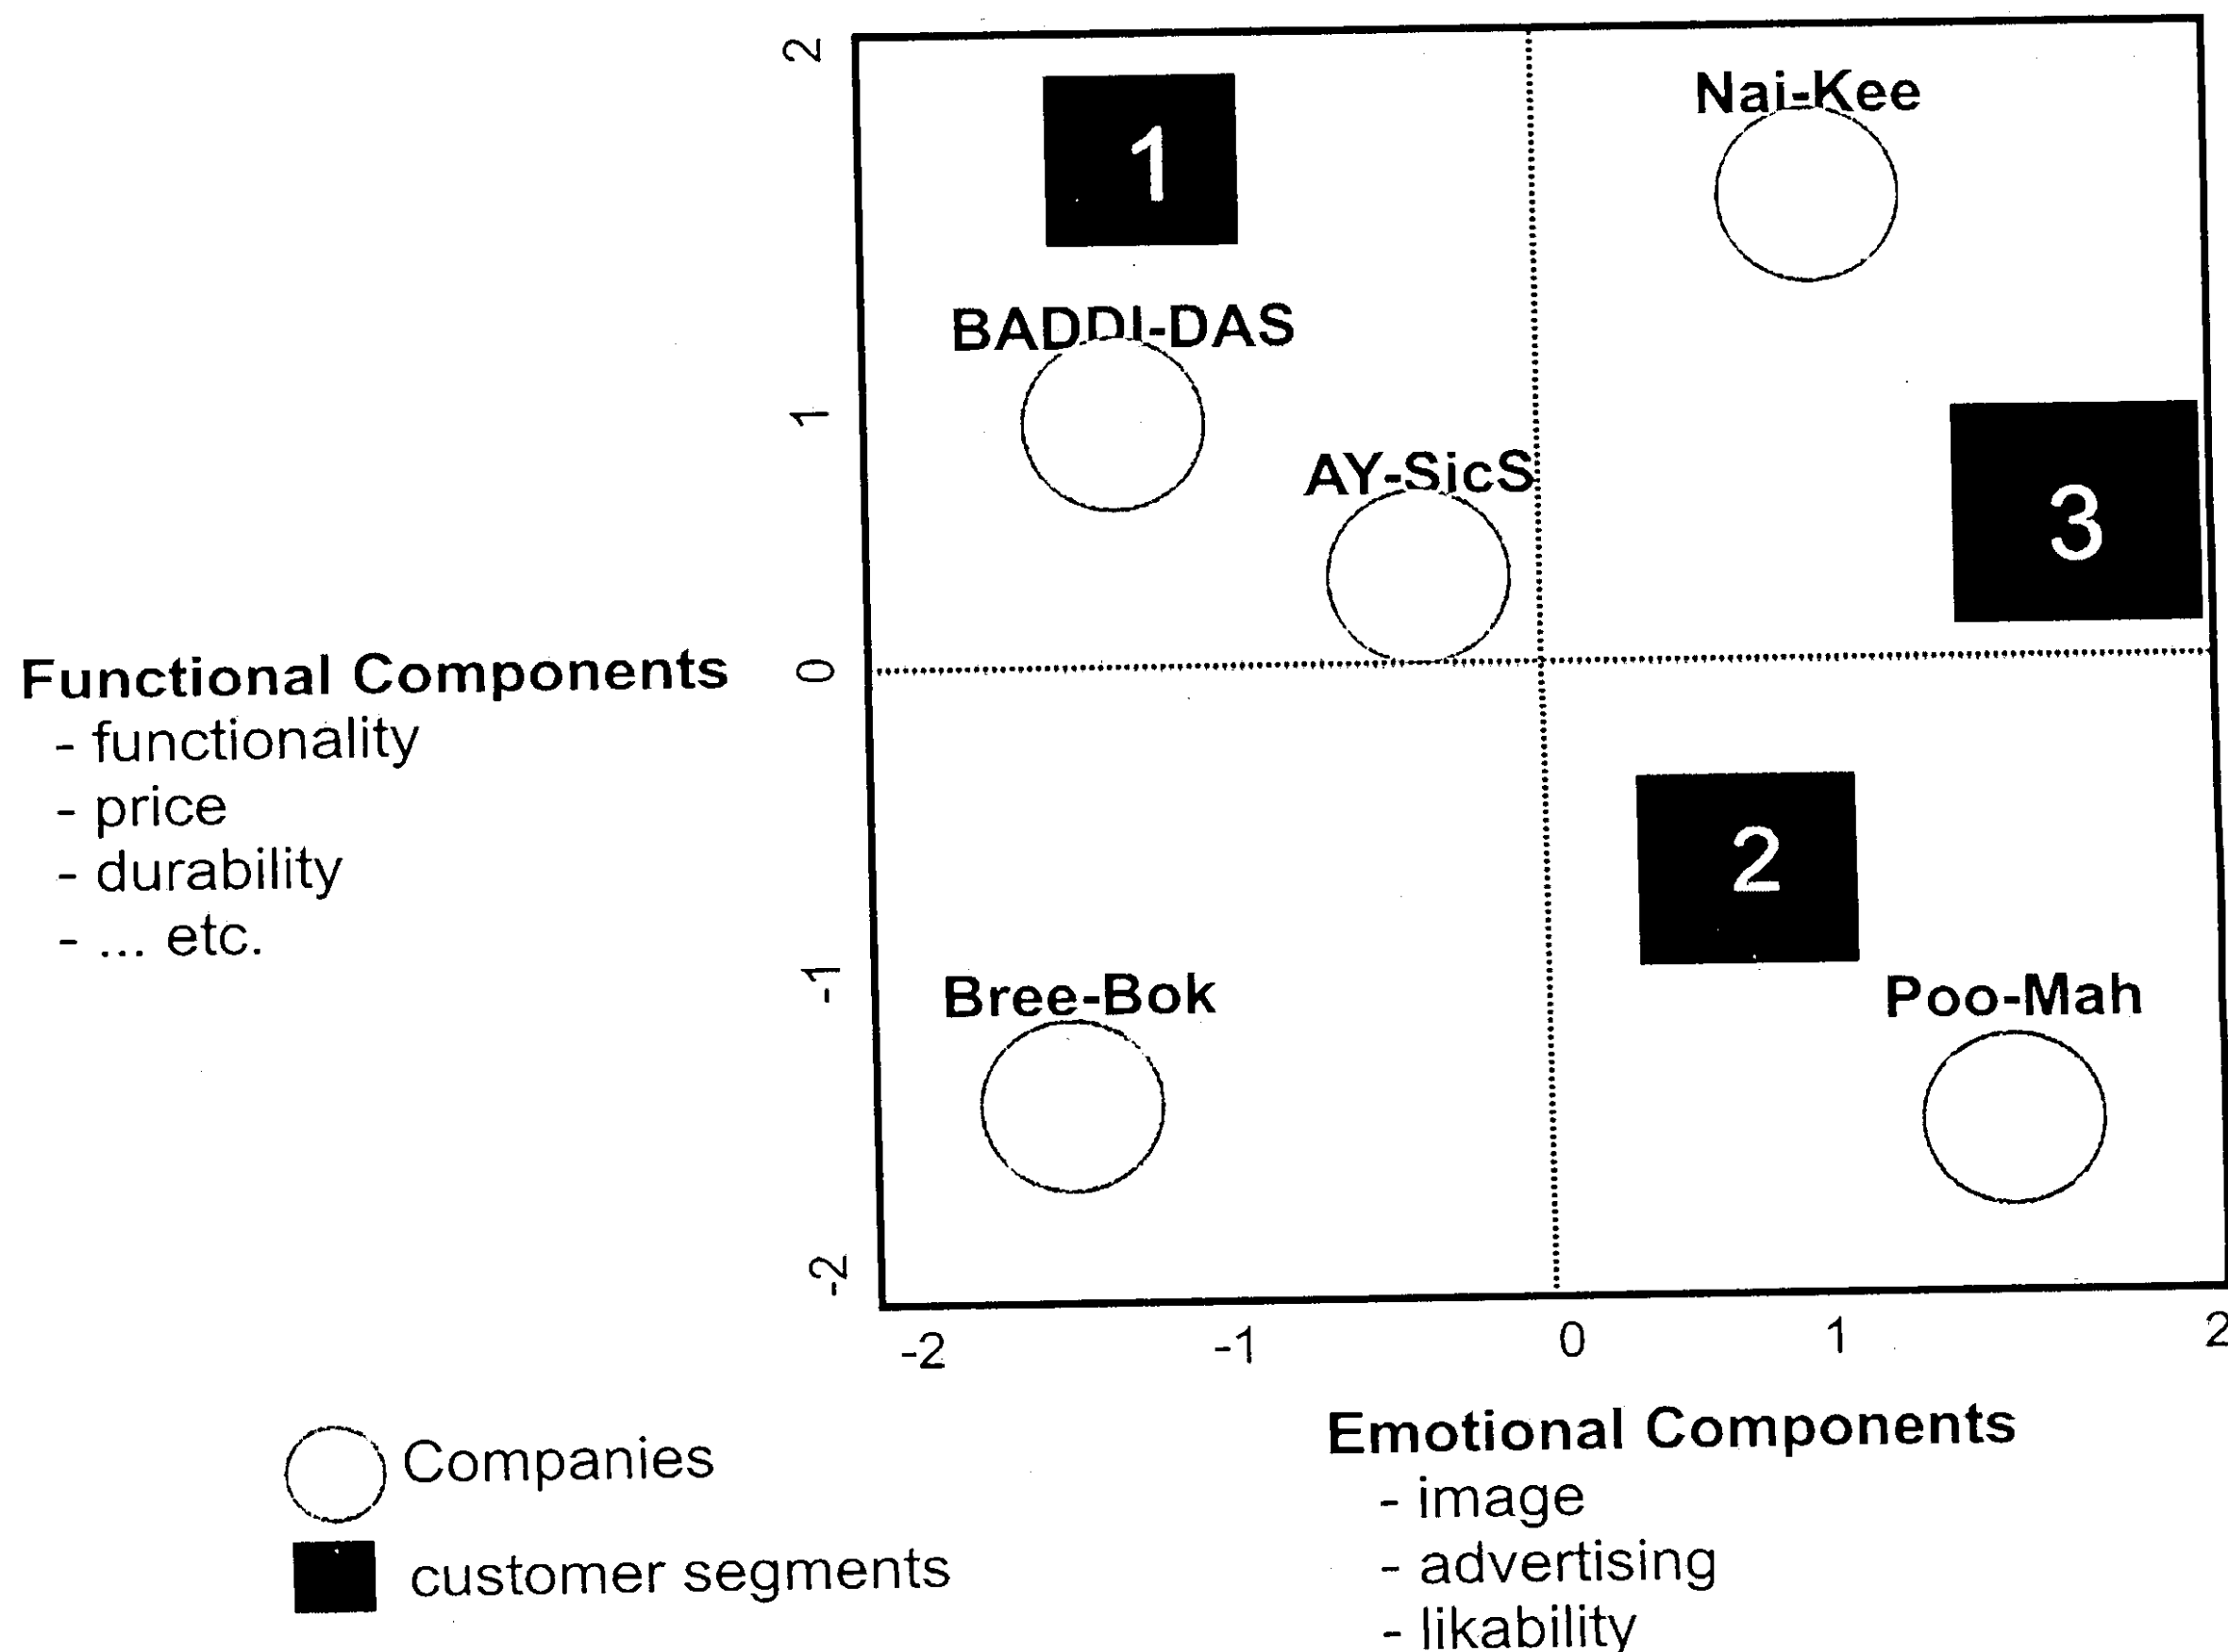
2
1
0
-1
-2

1
Nai-Kee
BADDI-DAS
AY-SicS
3
2
Bree-Bok
Poo-Mah

-2 -1 0 1 2

Functional Components
- functionality
- price
- durability
- ... etc.

Emotional Components
- image
- advertising
- likability

Companies
customer segments